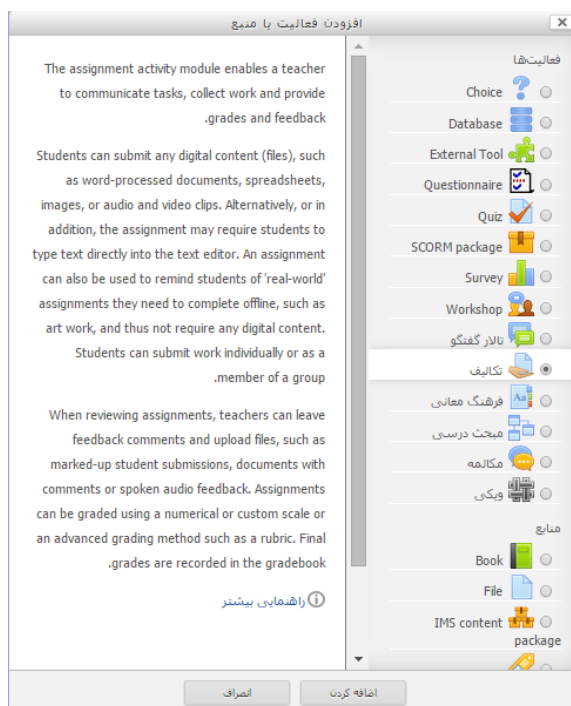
افزودن فعالیت یا منبع

×

فعالیت‌ها

Choice

Database

External Tool

Questionnaire

Quiz

SCORM package

Survey

Workshop

تالار گفتگو

تکالیف

فرهنگ معانی

مبحث درسی

مکالمه

ویکی

منابع

Book

File

IMS content package

The assignment activity module enables a teacher to communicate tasks, collect work and provide grades and feedback.

Students can submit any digital content (files), such as word-processed documents, spreadsheets, images, or audio and video clips. Alternatively, or in addition, the assignment may require students to type text directly into the text editor. An assignment can also be used to remind students of 'real-world' assignments they need to complete offline, such as art work, and thus not require any digital content. Students can submit work individually or as a member of a group.

When reviewing assignments, teachers can leave feedback comments and upload files, such as marked-up student submissions, documents with comments or spoken audio feedback. Assignments can be graded using a numerical or custom scale or an advanced grading method such as a rubric. Final grades are recorded in the gradebook.

راهنمایی بیشتر

اضافه کردن

انصراف